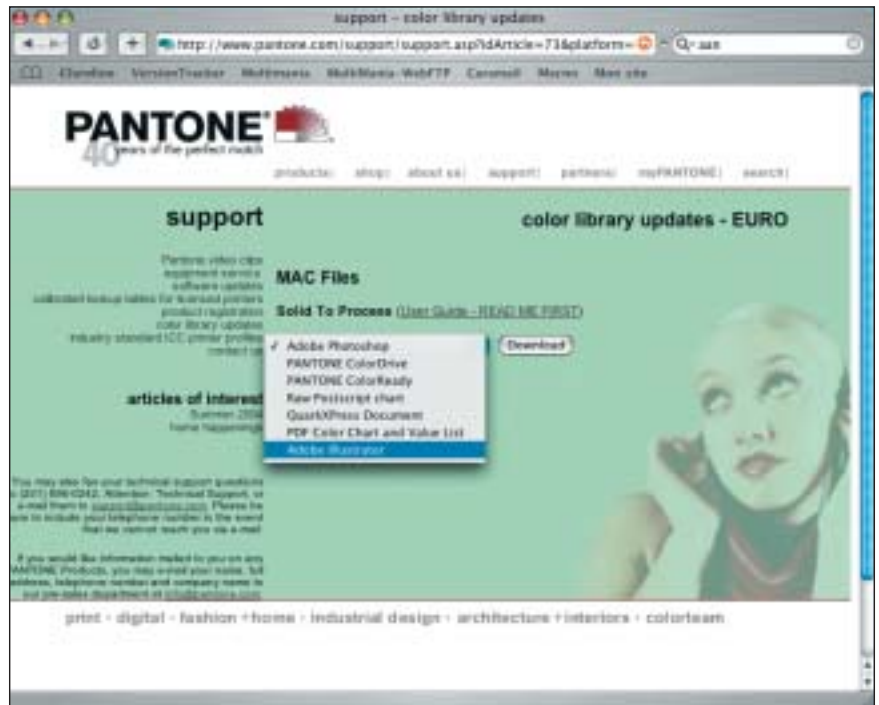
support – color library updates

http://www.pantone.com/support/support.asp?idArticle=73&platform=

Q- aan

Clandline VersionTracker Multimania MobiMania WebFTP Caramail Macrec Mon site

PANTONE®

40 years of the perfect match

products | shop | about us | support | partners | myPANTONE | search |

support

color library updates - EURO

Pantone video clips
equipment service
software updates
calibrated lookup tables for licensed printers
product registration
color library updates
industry standard ICC printer profiles
contact us

MAC Files

Solid To Process (User Guide - READ ME FIRST)

✓ Adobe Photoshop
PANTONE ColorDrive
PANTONE ColorReady
Raw Postscript chart
QuarkXPress Document
PDF Color Chart and Value List
Adobe Illustrator

Download

articles of interest
Summer 2004
home happenings

You may also fax your technical support questions to (201) 896-0242, Attention: Technical Support, or e-mail them to support@pantone.com. Please be sure to include your telephone number in the event that we cannot reach you via e-mail.

If you would like information mailed to you on any PANTONE Products, you may e-mail your name, full address, telephone number and company name to our pre-sales department at info@pantone.com.

print · digital · fashion +home · industrial design · architecture +interiors · colorteam